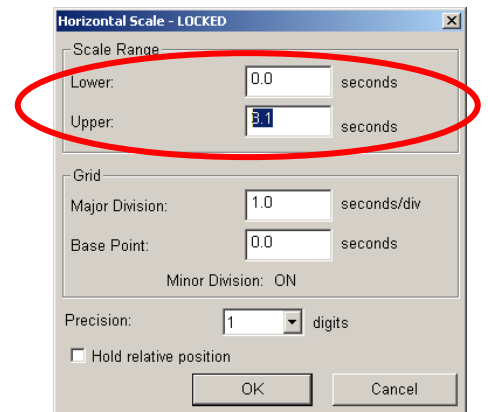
Horizontal Scale - LOCKED

Scale Range

Lower: 0.0 seconds

Upper: 3.1 seconds

Grid

Major Division: 1.0 seconds/div

Base Point: 0.0 seconds

Minor Division: ON

Precision: 1 digits

Hold relative position

OK

Cancel